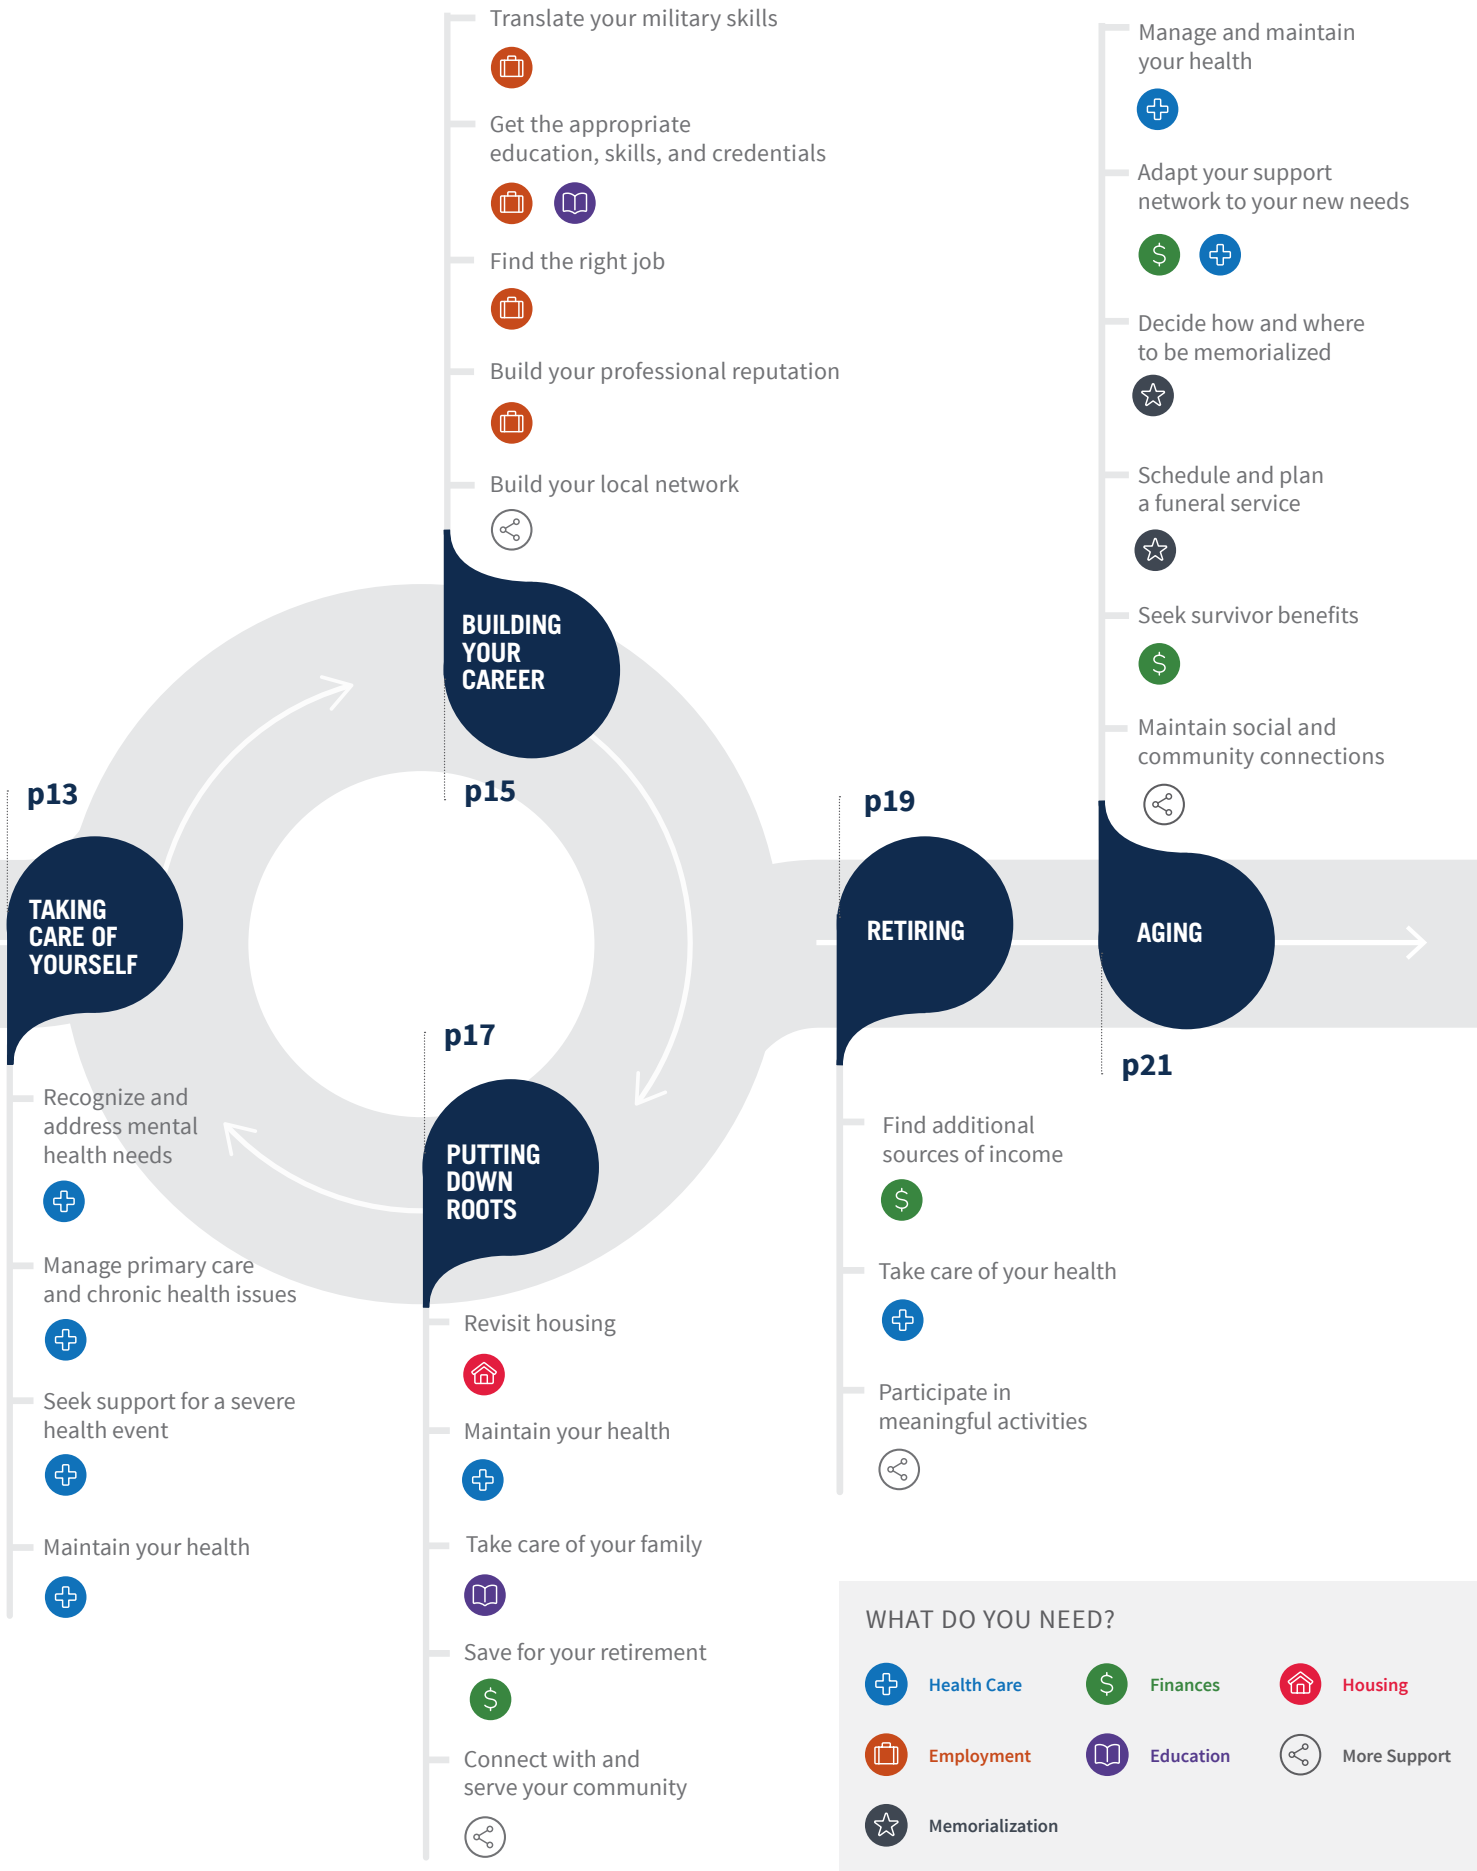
Translate your military skills

Get the appropriate education, skills, and credentials

Find the right job

Build your professional reputation

Build your local network

BUILDING YOUR CAREER

p15

Manage and maintain your health

Adapt your support network to your new needs

Decide how and where to be memorialized

Schedule and plan a funeral service

Seek survivor benefits

Maintain social and community connections

p13

TAKING CARE OF YOURSELF

Recognize and address mental health needs

Manage primary care and chronic health issues

Seek support for a severe health event

Maintain your health

p17

PUTTING DOWN ROOTS

Revisit housing

Maintain your health

Take care of your family

Save for your retirement

Connect with and serve your community

p19

RETIRING

AGING

p21

Find additional sources of income

Take care of your health

Participate in meaningful activities

WHAT DO YOU NEED?

Health Care

Finances

Housing

Employment

Education

More Support

Memorialization